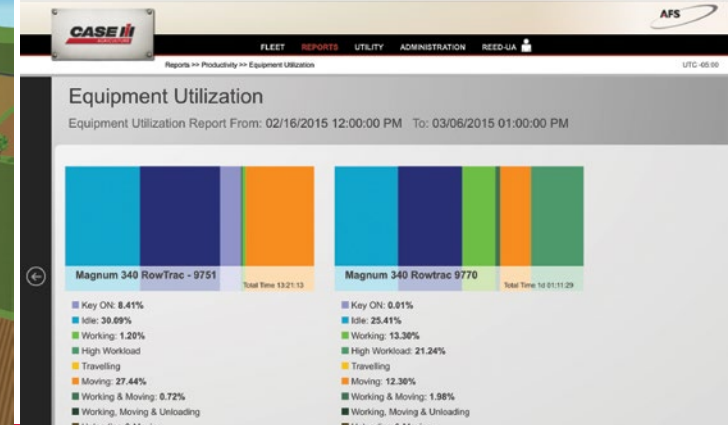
CASE IH

AFS

FLEET REPORTS UTILITY ADMINISTRATION REED-UA

Reports >> Productivity >> Equipment Utilization

UTC-05:00

Equipment Utilization

Equipment Utilization Report From: 02/16/2015 12:00:00 PM To: 03/06/2015 01:00:00 PM

Magnum 340 RowTrac - 9751

Total Time 13:21:13

Key ON: 8.41%
Idle: 30.09%
Working: 1.20%
High Workload
Travelling
Moving: 27.44%
Working & Moving: 0.72%
Working, Moving & Unloading
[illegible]

Magnum 340 Rowtrac 9770

Total Time 1d 01:11:29

Key ON: 0.01%
Idle: 25.41%
Working: 13.30%
High Workload: 21.24%
Travelling
Moving: 12.30%
Working & Moving: 1.98%
Working, Moving & Unloading
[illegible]